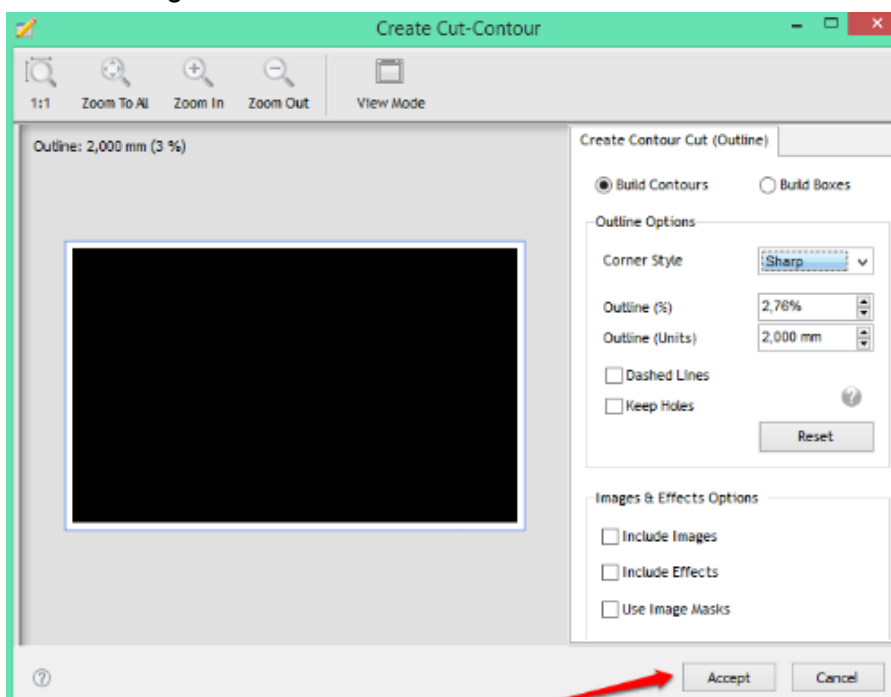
Create Cut-Contour

1:1 Zoom To All Zoom In Zoom Out View Mode

Outline: 2,000 mm (3 %)

Create Contour Cut (Outline)

Build Contours Build Boxes

Outline Options

Corner Style Sharp

Outline (%) 2,76%

Outline (Units) 2,000 mm

Dashed Lines

Keep Holes

Reset

Images & Effects Options

Include Images

Include Effects

Use Image Masks

Accept Cancel